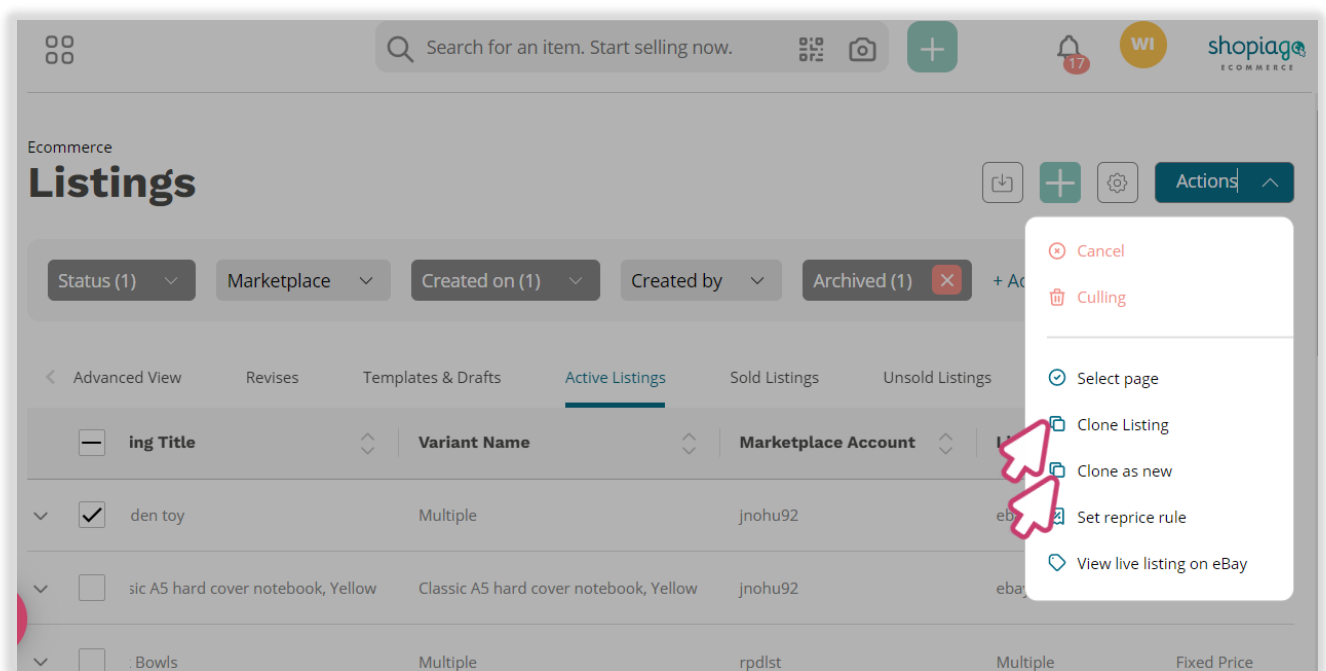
Search for an item. Start selling now.

17

WI

shopiago
ECOMMERCE

Ecommerce

Listings

Actions

Cancel

Culling

Select page

Clone Listing

Clone as new

Set reprice rule

View live listing on eBay

Status (1)

Marketplace

Created on (1)

Created by

Archived (1)

+ Ad

Advanced View

Revises

Templates & Drafts

Active Listings

Sold Listings

Unsold Listings

| | ing Title | Variant Name | Marketplace Account | L |
|---|---|---|---|---|
| ✓ | den toy | Multiple | jnohu92 | eb |
| | sic A5 hard cover notebook, Yellow | Classic A5 hard cover notebook, Yellow | jnohu92 | ebay |
| | Bowls | Multiple | rpdlst | Multiple | Fixed Price |